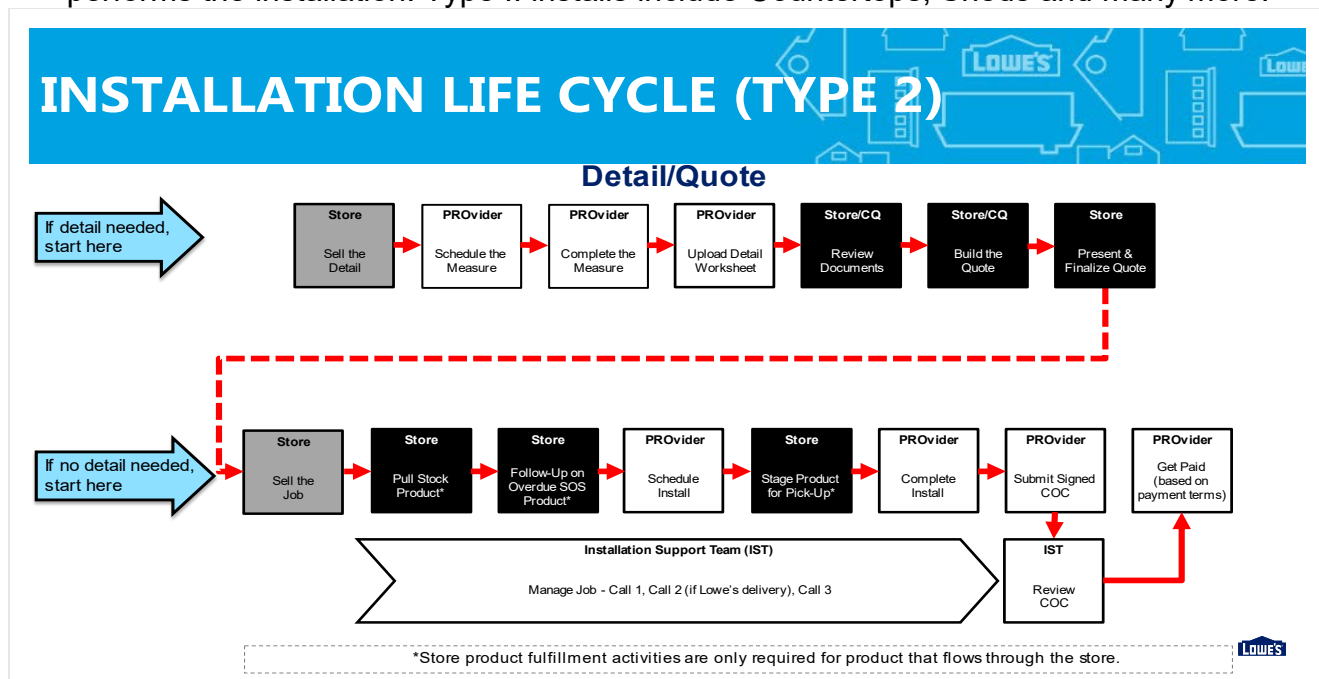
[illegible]

INSTALLATION LIFE CYCLE (TYPE 2)

LOWE'S

Detail/Quote

If detail needed, start here

Store
Sell the Detail

PROvider
Schedule the Measure

PROvider
Complete the Measure

PROvider
Upload Detail Worksheet

Store/CQ
Review Documents

Store/CQ
Build the Quote

Store
Present & Finalize Quote

If no detail needed, start here

Store
Sell the Job

Store
Pull Stock Product*

Store
Follow-Up on Overdue SOS Product*

PROvider
Schedule Install

Store
Stage Product for Pick-Up*

PROvider
Complete Install

PROvider
Submit Signed COC

PROvider
Get Paid (based on payment terms)

Installation Support Team (IST)
Manage Job - Call 1, Call 2 (if Lowe's delivery), Call 3

IST
Review COC

*Store product fulfillment activities are only required for product that flows through the store.

LOWE'S